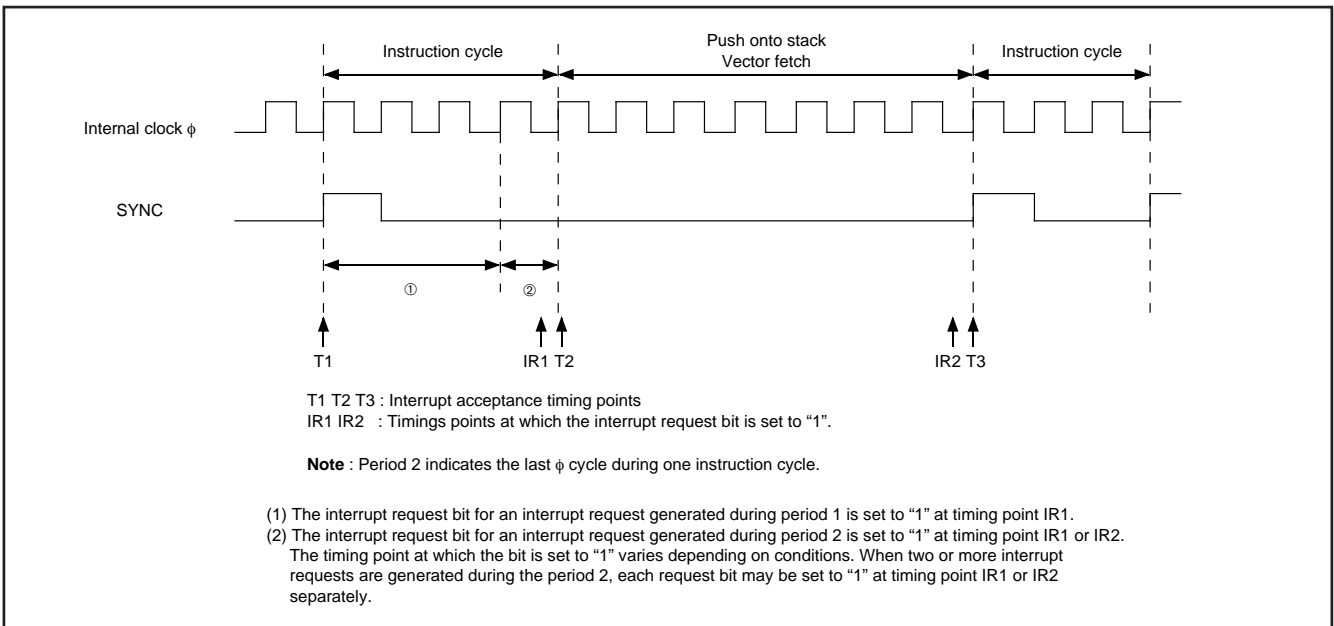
Instruction cycle

Push onto stack
Vector fetch

Instruction cycle

Internal clock $\phi$

SYNC

①

②

T1

IR1 T2

IR2 T3

T1 T2 T3 : Interrupt acceptance timing points
IR1 IR2 : Timings points at which the interrupt request bit is set to “1”.

**Note** : Period 2 indicates the last $\phi$ cycle during one instruction cycle.

(1) The interrupt request bit for an interrupt request generated during period 1 is set to “1” at timing point IR1.
(2) The interrupt request bit for an interrupt request generated during period 2 is set to “1” at timing point IR1 or IR2. The timing point at which the bit is set to “1” varies depending on conditions. When two or more interrupt requests are generated during the period 2, each request bit may be set to “1” at timing point IR1 or IR2 separately.